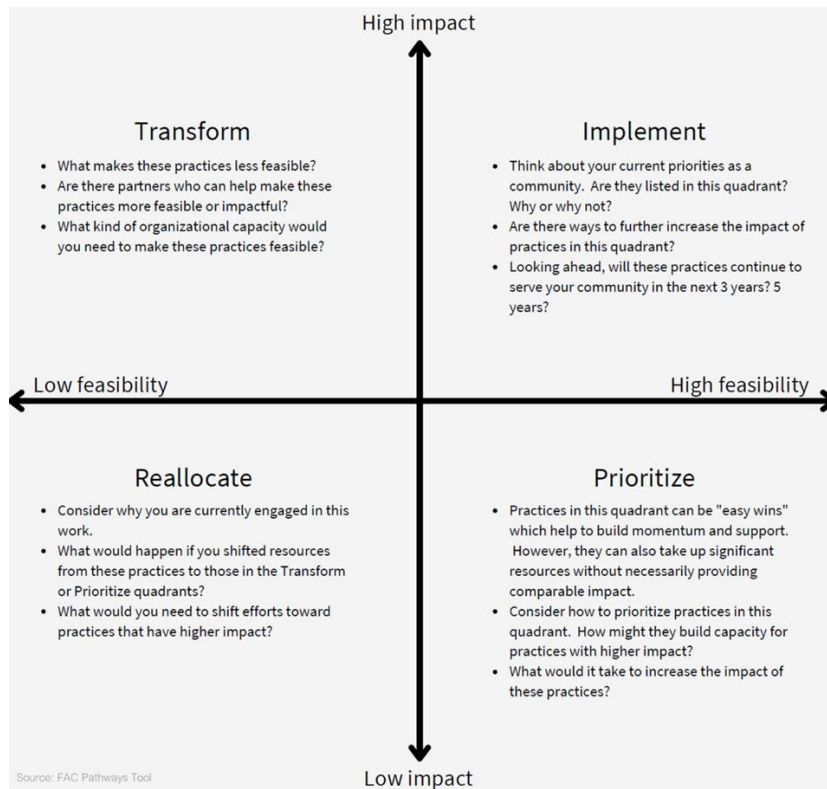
High impact

Transform

- What makes these practices less feasible?
- Are there partners who can help make these practices more feasible or impactful?
- What kind of organizational capacity would you need to make these practices feasible?

Implement

- Think about your current priorities as a community. Are they listed in this quadrant? Why or why not?
- Are there ways to further increase the impact of practices in this quadrant?
- Looking ahead, will these practices continue to serve your community in the next 3 years? 5 years?

Low feasibility

High feasibility

Reallocate

- Consider why you are currently engaged in this work.
- What would happen if you shifted resources from these practices to those in the Transform or Prioritize quadrants?
- What would you need to shift efforts toward practices that have higher impact?

Prioritize

- Practices in this quadrant can be "easy wins" which help to build momentum and support. However, they can also take up significant resources without necessarily providing comparable impact.
- Consider how to prioritize practices in this quadrant. How might they build capacity for practices with higher impact?
- What would it take to increase the impact of these practices?

Source: FAC Pathways Tool

Low impact